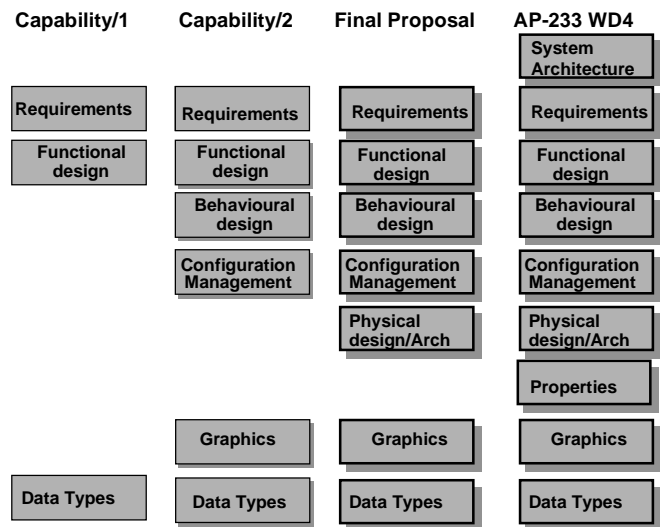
| Capability/1 | Capability/2 | Final Proposal | AP-233 WD4 |
|---|---|---|---|
| | | | System Architecture |
| Requirements | Requirements | Requirements | Requirements |
| Functional design | Functional design | Functional design | Functional design |
| | Behavioural design | Behavioural design | Behavioural design |
| | Configuration Management | Configuration Management | Configuration Management |
| | | Physical design/Arch | Physical design/Arch |
| | | | Properties |
| | Graphics | Graphics | Graphics |
| Data Types | Data Types | Data Types | Data Types |